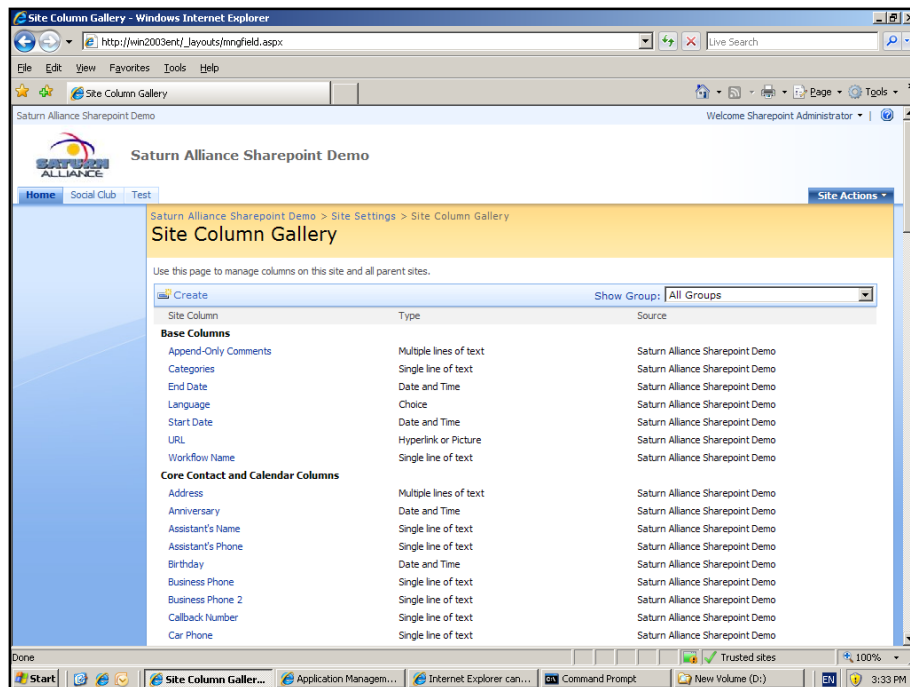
Site Column Gallery - Windows Internet Explorer

http://win2003ent/_layouts/mngfield.aspx

Live Search

File Edit View Favorites Tools Help

Site Column Gallery

Page Tools

Saturn Alliance Sharepoint Demo

Welcome Sharepoint Administrator

SATURN ALLIANCE

Saturn Alliance Sharepoint Demo

Home Social Club Test

Site Actions

Saturn Alliance Sharepoint Demo > Site Settings > Site Column Gallery

Site Column Gallery

Use this page to manage columns on this site and all parent sites.

Create

Show Group: All Groups

| Site Column | Type | Source |
|---|---|---|
| **Base Columns** | | |
| Append-Only Comments | Multiple lines of text | Saturn Alliance Sharepoint Demo |
| Categories | Single line of text | Saturn Alliance Sharepoint Demo |
| End Date | Date and Time | Saturn Alliance Sharepoint Demo |
| Language | Choice | Saturn Alliance Sharepoint Demo |
| Start Date | Date and Time | Saturn Alliance Sharepoint Demo |
| URL | Hyperlink or Picture | Saturn Alliance Sharepoint Demo |
| Workflow Name | Single line of text | Saturn Alliance Sharepoint Demo |
| **Core Contact and Calendar Columns** | | |
| Address | Multiple lines of text | Saturn Alliance Sharepoint Demo |
| Anniversary | Date and Time | Saturn Alliance Sharepoint Demo |
| Assistant's Name | Single line of text | Saturn Alliance Sharepoint Demo |
| Assistant's Phone | Single line of text | Saturn Alliance Sharepoint Demo |
| Birthday | Date and Time | Saturn Alliance Sharepoint Demo |
| Business Phone | Single line of text | Saturn Alliance Sharepoint Demo |
| Business Phone 2 | Single line of text | Saturn Alliance Sharepoint Demo |
| Callback Number | Single line of text | Saturn Alliance Sharepoint Demo |
| Car Phone | Single line of text | Saturn Alliance Sharepoint Demo |

Done

Trusted sites

100%

Start

Site Column Galler...

Application Managem...

Internet Explorer can...

Command Prompt

New Volume (D:)

EN

3:33 PM